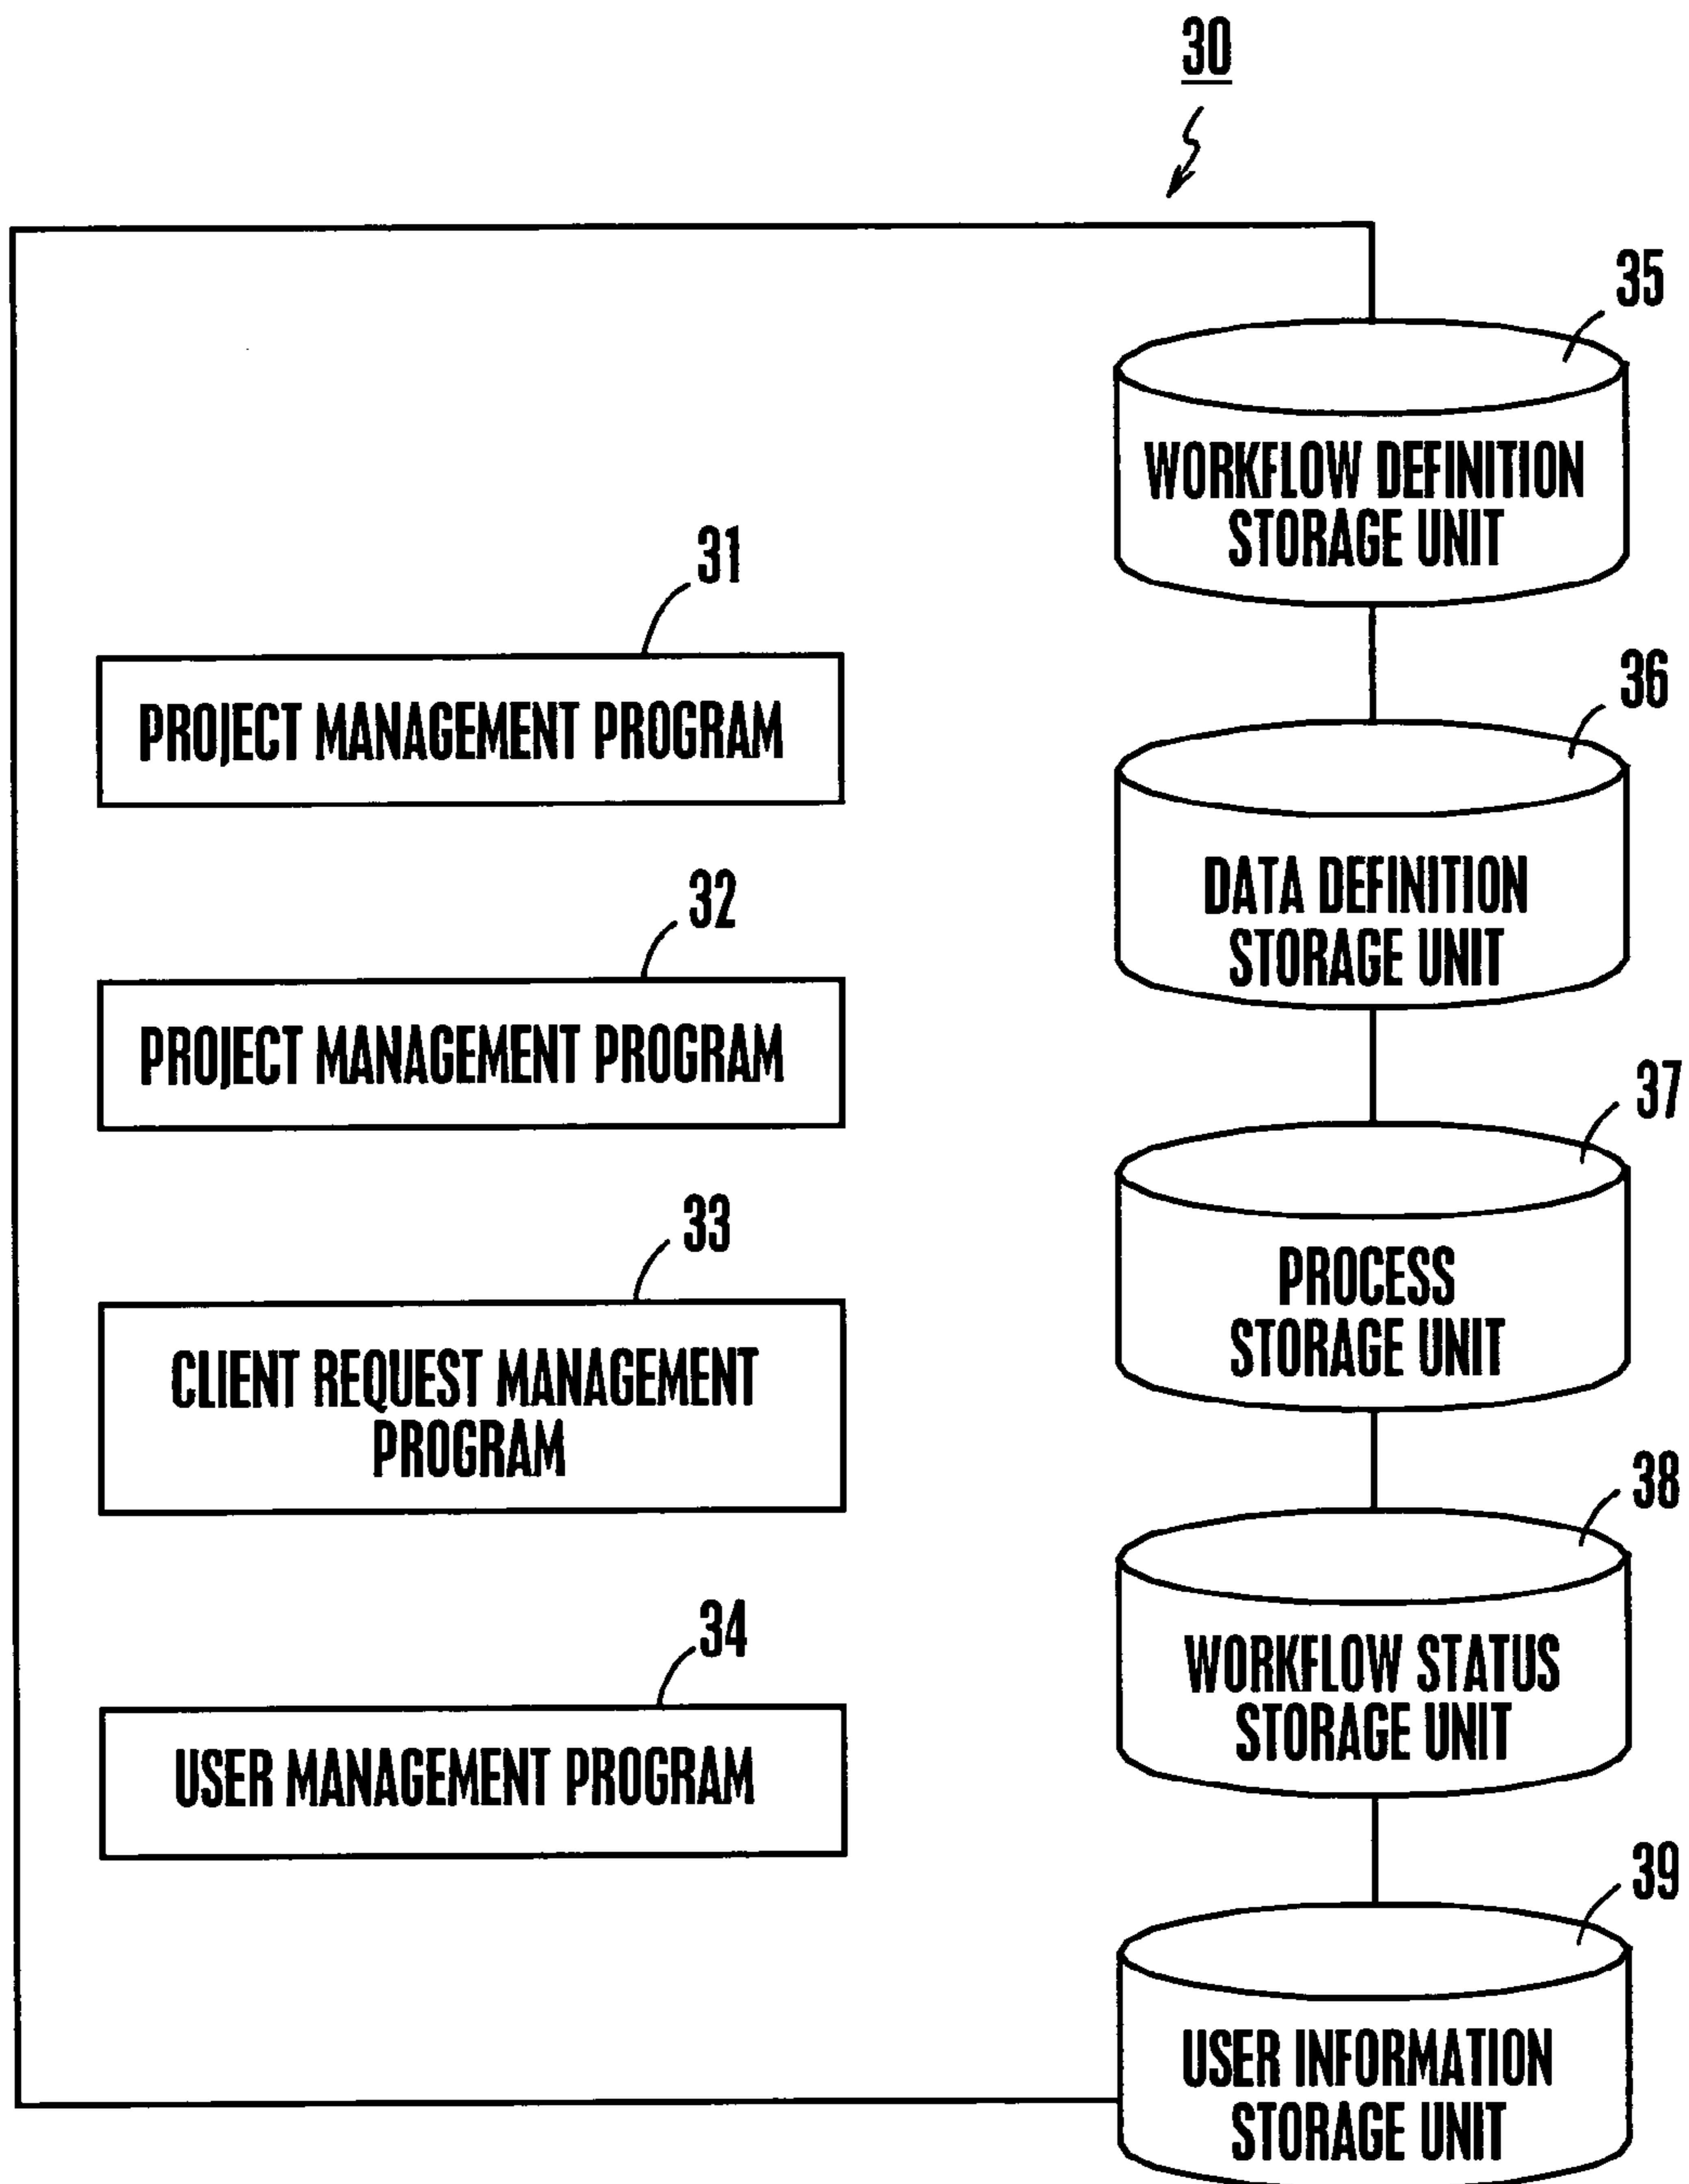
30

35

WORKFLOW DEFINITION STORAGE UNIT

31

PROJECT MANAGEMENT PROGRAM

36

DATA DEFINITION STORAGE UNIT

32

PROJECT MANAGEMENT PROGRAM

37

33

PROCESS STORAGE UNIT

CLIENT REQUEST MANAGEMENT PROGRAM

38

34

WORKFLOW STATUS STORAGE UNIT

USER MANAGEMENT PROGRAM

39

USER INFORMATION STORAGE UNIT